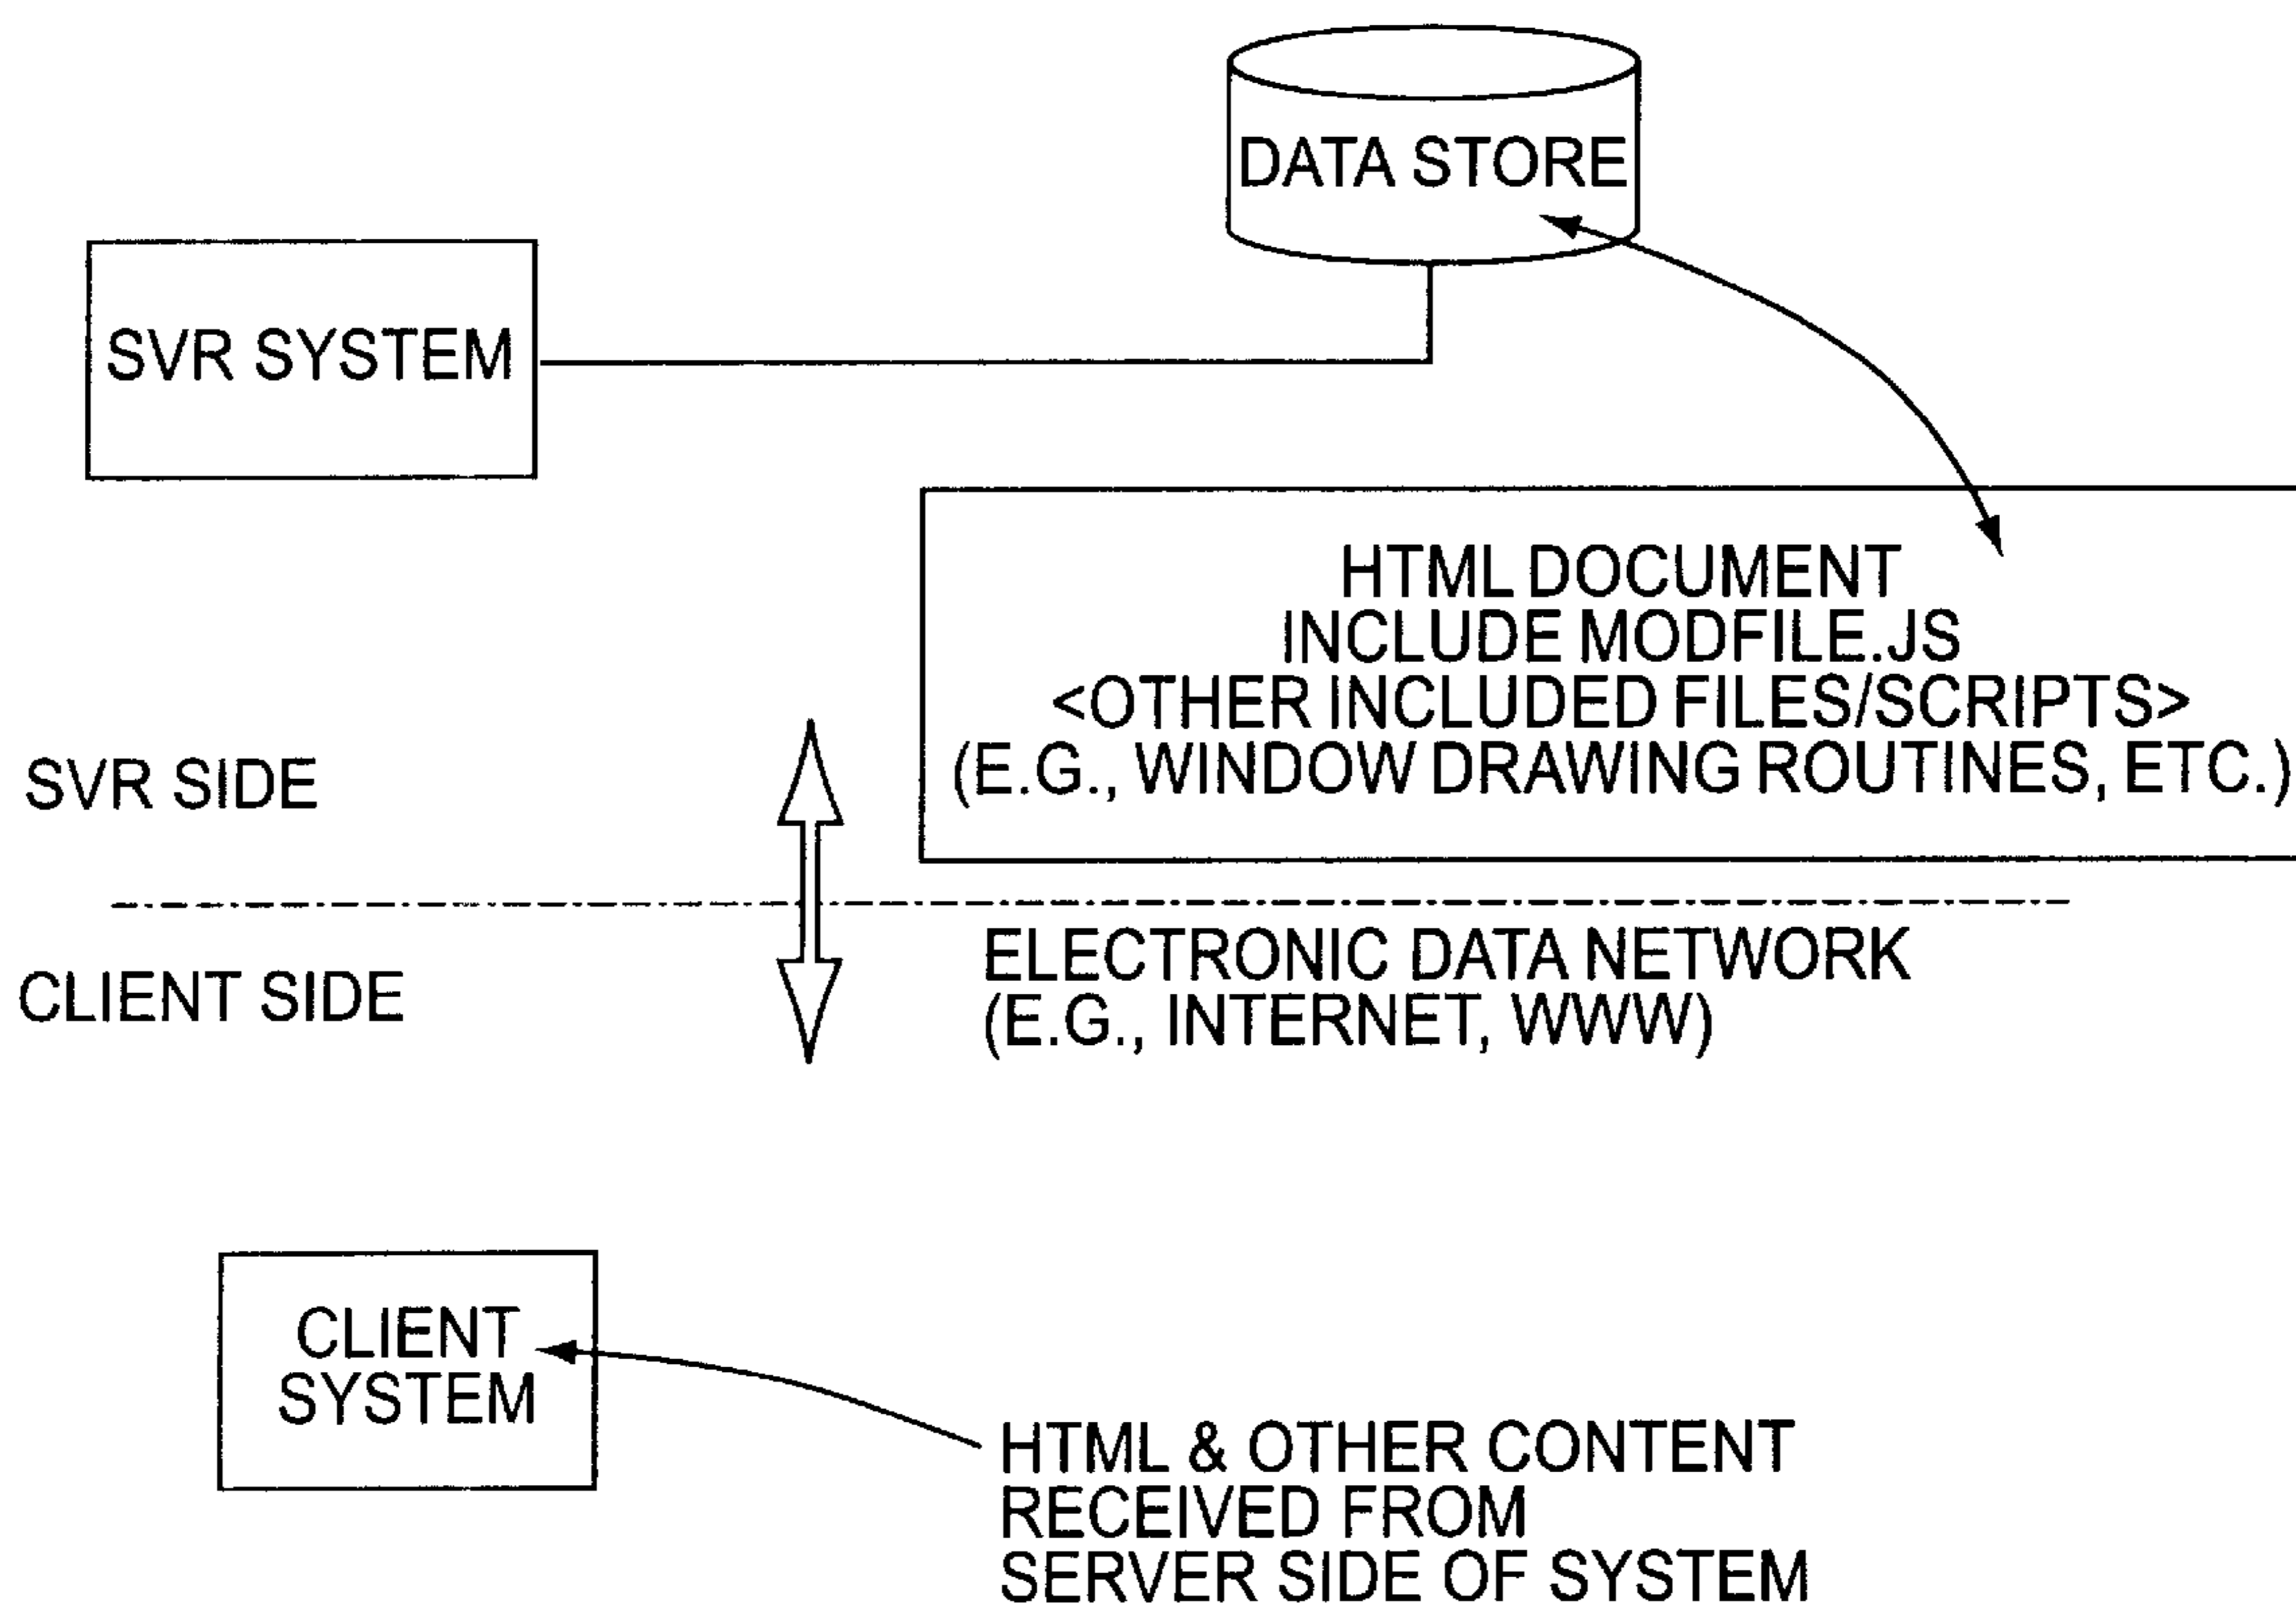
DATA STORE

SVR SYSTEM

HTML DOCUMENT
INCLUDE MODFILE.JS
<OTHER INCLUDED FILES/SCRIPTS>
(E.G., WINDOW DRAWING ROUTINES, ETC.)

SVR SIDE

CLIENT SIDE

ELECTRONIC DATA NETWORK
(E.G., INTERNET, WWW)

CLIENT
SYSTEM

HTML & OTHER CONTENT
RECEIVED FROM
SERVER SIDE OF SYSTEM